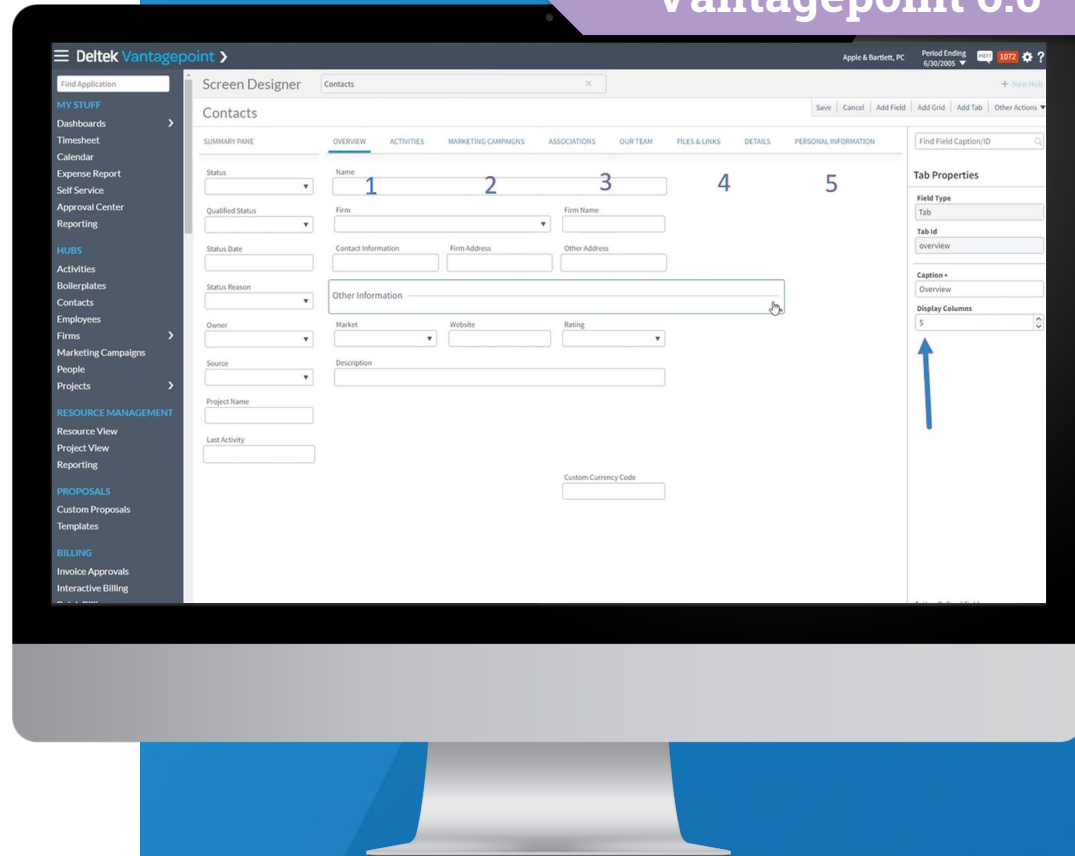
Vantagepoint 6.0

Deltek Vantagepoint

Apple & Bartlett, PC | Period Ending 6/30/2005 | 1072

Find Application

MY STUFF
Dashboards
Timesheet
Calendar
Expense Report
Self Service
Approval Center
Reporting

HUBS
Activities
Boilerplates
Contacts
Employees
Firms
Marketing Campaigns
People
Projects

RESOURCE MANAGEMENT
Resource View
Project View
Reporting

PROPOSALS
Custom Proposals
Templates

BILLING
Invoice Approvals
Interactive Billing

Screen Designer | Contacts

+ New Hub

Contacts

Save | Cancel | Add Field | Add Grid | Add Tab | Other Actions

SUMMARY PANE

OVERVIEW | ACTIVITIES | MARKETING CAMPAIGNS | ASSOCIATIONS | OUR TEAM | FILES & LINKS | DETAILS | PERSONAL INFORMATION

Status
Qualified Status
Status Date
Status Reason
Owner
Source
Project Name
Last Activity

Name
1 2 3 4 5
Firm
Firm Name
Contact Information
Firm Address
Other Address
Other Information
Market
Website
Rating
Description
Custom Currency Code

Find Field Caption/ID

Tab Properties
Field Type
Tab
Tab Id
overview
Caption *
Overview
Display Columns
5